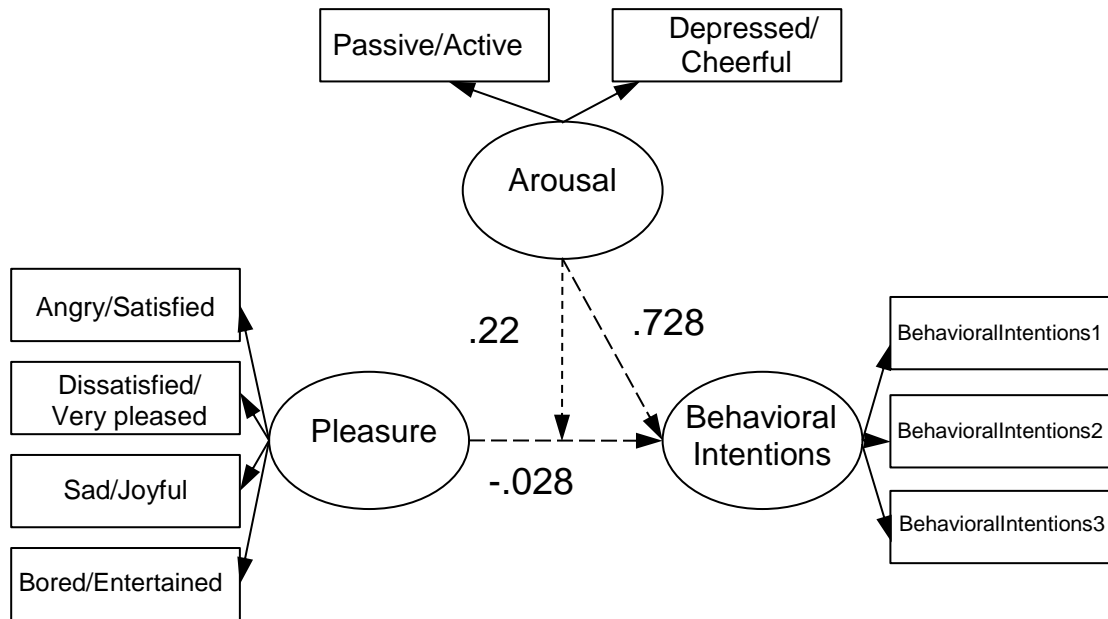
Passive/Active

Depressed/ Cheerful

Arousal

Angry/Satisfied

Dissatisfied/ Very pleased

Sad/Joyful

Bored/Entertained

Pleasure

.22

.728

-.028

Behavioral Intentions

BehavioralIntentions1

BehavioralIntentions2

BehavioralIntentions3